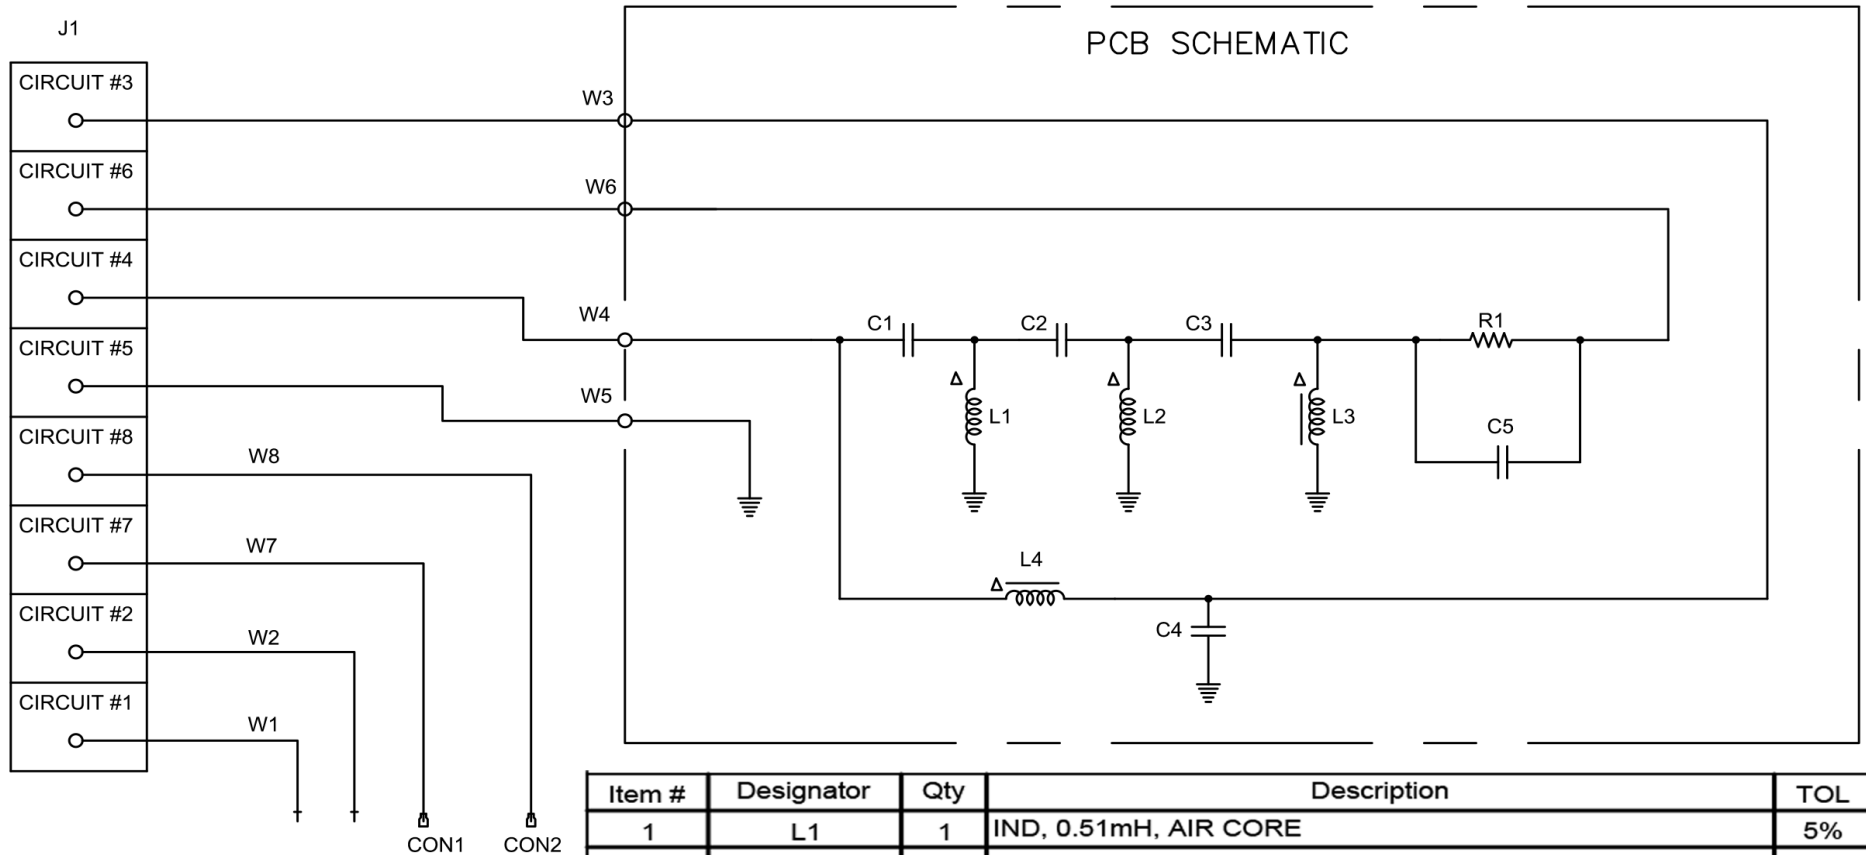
J1

CIRCUIT #3
CIRCUIT #6
CIRCUIT #4
CIRCUIT #5
CIRCUIT #8
CIRCUIT #7
CIRCUIT #2
CIRCUIT #1

PCB SCHEMATIC

W3
W6
W4
W5
W8
W7
W2
W1

C1 C2 C3 R1
L1 L2 L3
C5
L4
C4

CON1 CON2

| Item # | Designator | Qty | Description | TOL |
|---|---|---|---|---|
| 1 | L1 | 1 | IND, 0.51mH, AIR CORE | 5% |